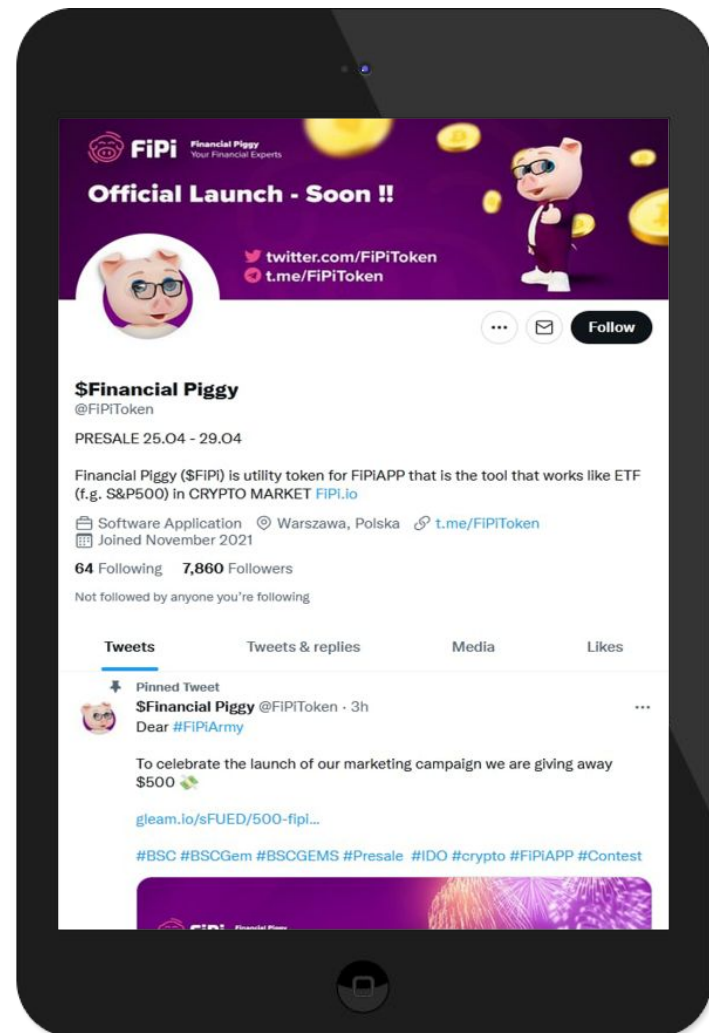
FiPi Financial Piggy Your Financial Experts

Official Launch - Soon !!

twitter.com/FiPiToken
t.me/FiPiToken

Follow

$Financial Piggy
@FiPiToken

PRESALE 25.04 - 29.04

Financial Piggy ($FIPI) is utility token for FIPIAPP that is the tool that works like ETF (f.g. S&P500) in CRYPTO MARKET FiPi.io

Software Application Warszawa, Polska t.me/FiPiToken
Joined November 2021

64 Following 7,860 Followers

Not followed by anyone you're following

Tweets Tweets & replies Media Likes

Pinned Tweet
$Financial Piggy @FiPiToken · 3h
Dear #FiPiArmy

To celebrate the launch of our marketing campaign we are giving away $500

gleam.io/sFUED/500-fipi...

#BSC #BSCGem #BSCGEMS #Presale #IDO #crypto #FiPiAPP #Contest